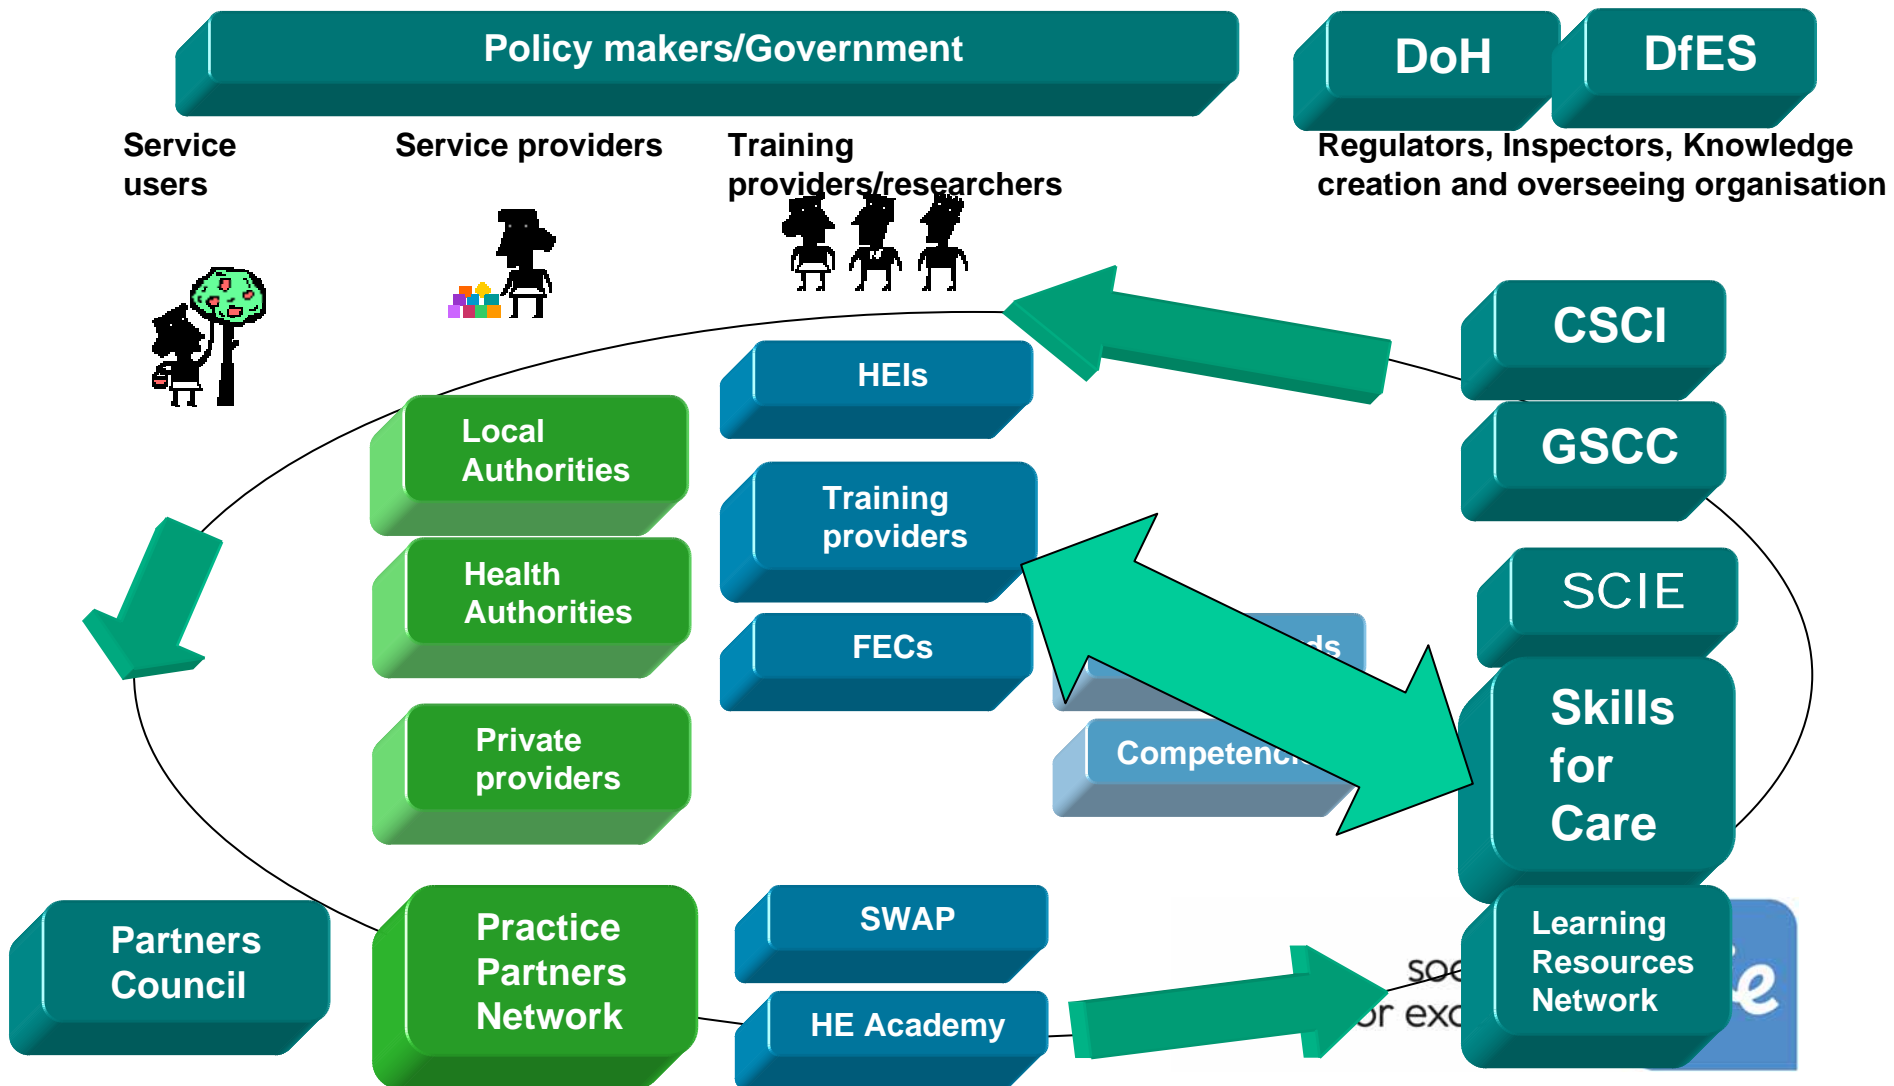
Policy makers/Government

DoH

DfES

Service users

Service providers

Training providers/researchers

Regulators, Inspectors, Knowledge creation and overseeing organisation

CSCI

GSCC

SCIE

Skills for Care

Learning Resources Network

HEIs

Training providers

FECs

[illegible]ds

Competenc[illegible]

Local Authorities

Health Authorities

Private providers

Practice Partners Network

Partners Council

SWAP

HE Academy

so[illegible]

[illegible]or exc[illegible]

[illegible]e